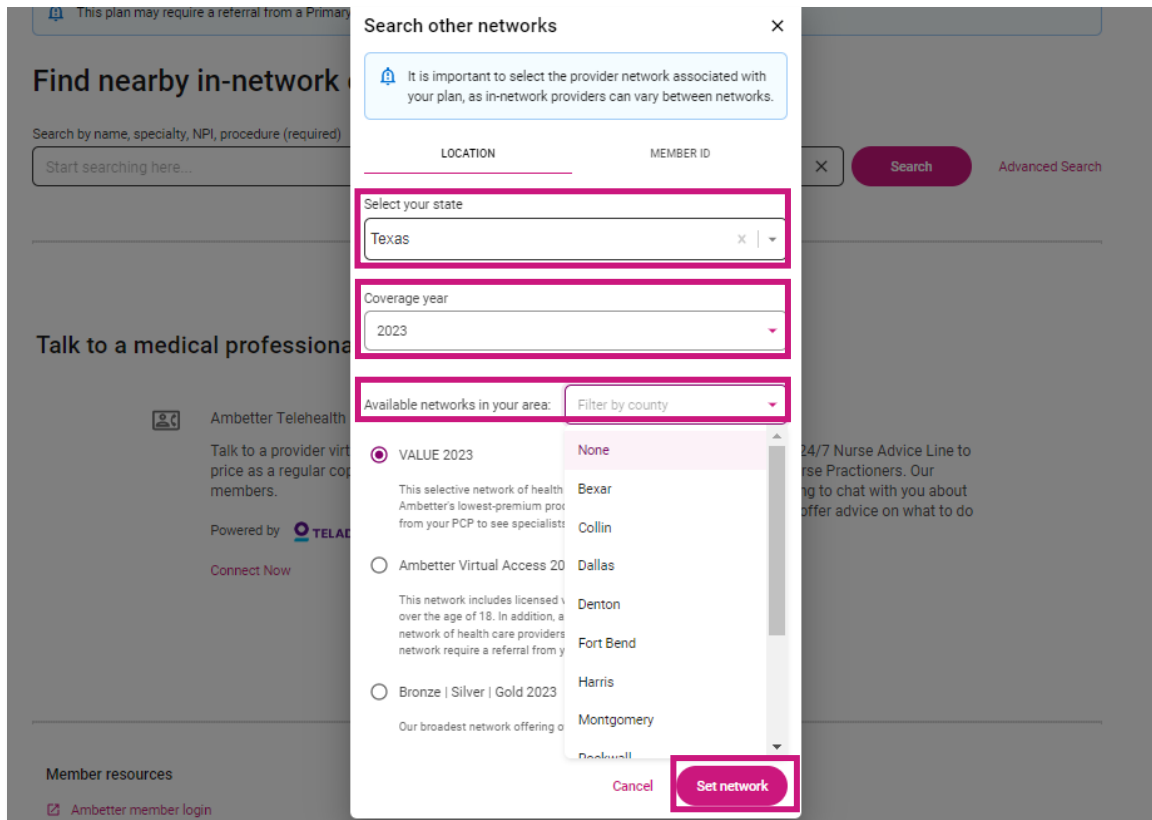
This plan may require a referral from a Primary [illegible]

Find nearby in-network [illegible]

Search by name, specialty, NPI, procedure (required)

Start searching here...

Search

Advanced Search

Talk to a medical professiona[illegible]

Ambetter Telehealth

Talk to a provider virt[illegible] price as a regular cop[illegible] members.

Powered by TELAD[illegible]

Connect Now

24/7 Nurse Advice Line to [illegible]rse Practioners. Our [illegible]ng to chat with you about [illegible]offer advice on what to do

Member resources

Ambetter member login

Search other networks

It is important to select the provider network associated with your plan, as in-network providers can vary between networks.

LOCATION

MEMBER ID

Select your state

Texas

Coverage year

2023

Available networks in your area:

Filter by county

VALUE 2023

This selective network of health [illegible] Ambetter's lowest-premium pro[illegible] from your PCP to see specialists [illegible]

Ambetter Virtual Access 20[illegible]

This network includes licensed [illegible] over the age of 18. In addition, a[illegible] network of health care providers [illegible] network require a referral from y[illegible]

Bronze | Silver | Gold 2023

Our broadest network offering o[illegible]

None

Bexar

Collin

Dallas

Denton

Fort Bend

Harris

Montgomery

Rockwall

Cancel

Set network